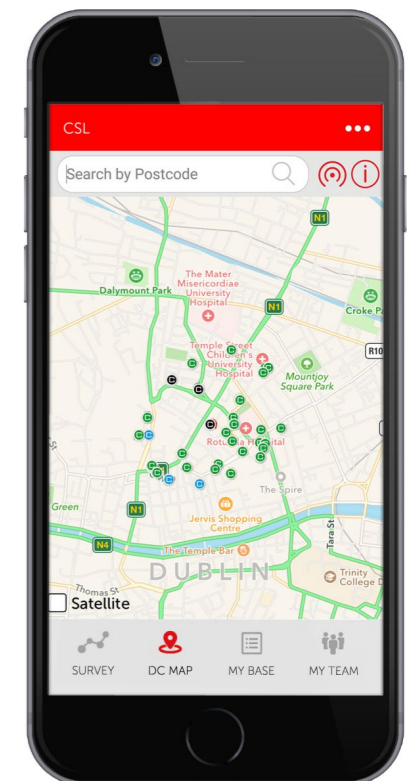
CSL

Search by Postcode

N1

The Mater Misericordiae University Hospital

Dalymount Park

N1

Croke Pa

R10

Temple Street Children's University Hospital

Mountjoy Square Park

Rotunda Hospital

The Spire

Green

N1

Jervis Shopping Centre

N4

The Temple Bar

Tara St

Thomas St

DUBLIN

Trinity College D

Satellite

SURVEY

DC MAP

MY BASE

MY TEAM